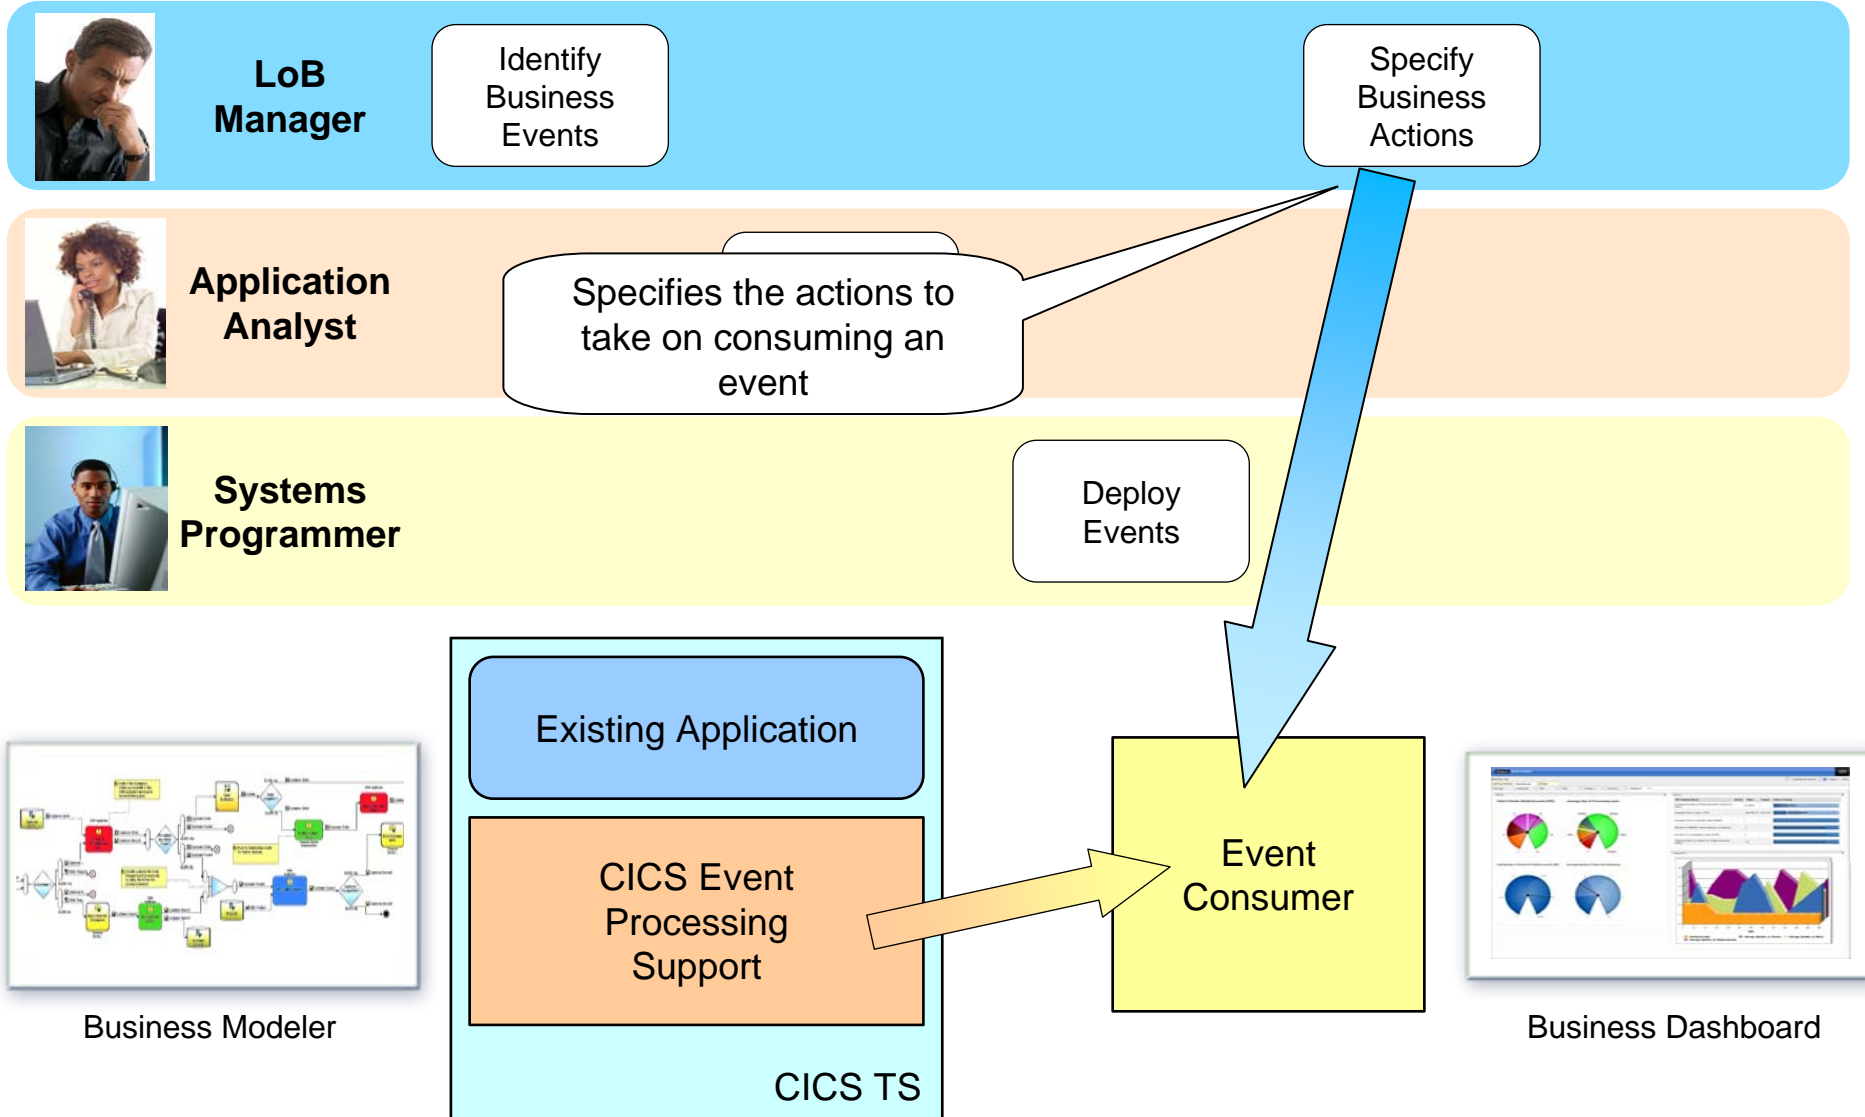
LoB Manager

Identify Business Events

Specify Business Actions

Application Analyst

Specifies the actions to take on consuming an event

Systems Programmer

Deploy Events

Existing Application

CICS Event Processing Support

CICS TS

Event Consumer

Business Modeler

Business Dashboard